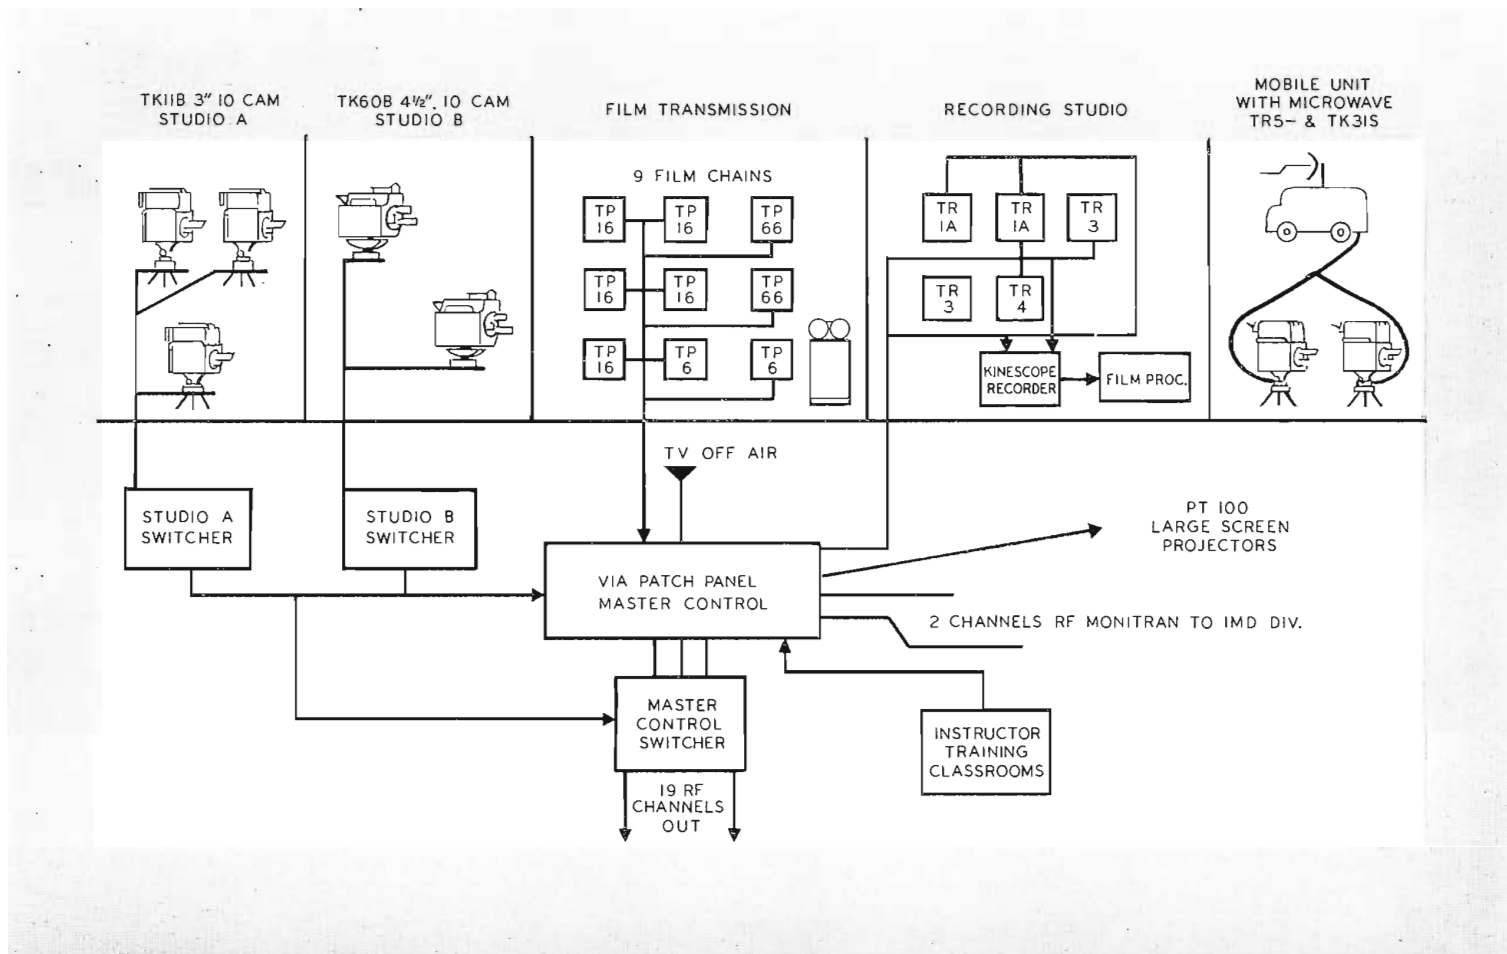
TKIIB 3" IO CAM STUDIO A

TK60B 4½". IO CAM STUDIO B

FILM TRANSMISSION

RECORDING STUDIO

MOBILE UNIT WITH MICROWAVE TR5- & TK3IS

9 FILM CHAINS

TP 16

TP 16

TP 66

TP 16

TP 16

TP 66

TP 16

TP 6

TP 6

TR IA

TR IA

TR 3

TR 3

TR 4

KINESCOPE RECORDER

FILM PROC.

TV OFF AIR

STUDIO A SWITCHER

STUDIO B SWITCHER

VIA PATCH PANEL MASTER CONTROL

PT 100 LARGE SCREEN PROJECTORS

2 CHANNELS RF MONITRAN TO IMD DIV.

MASTER CONTROL SWITCHER

INSTRUCTOR TRAINING CLASSROOMS

19 RF CHANNELS OUT